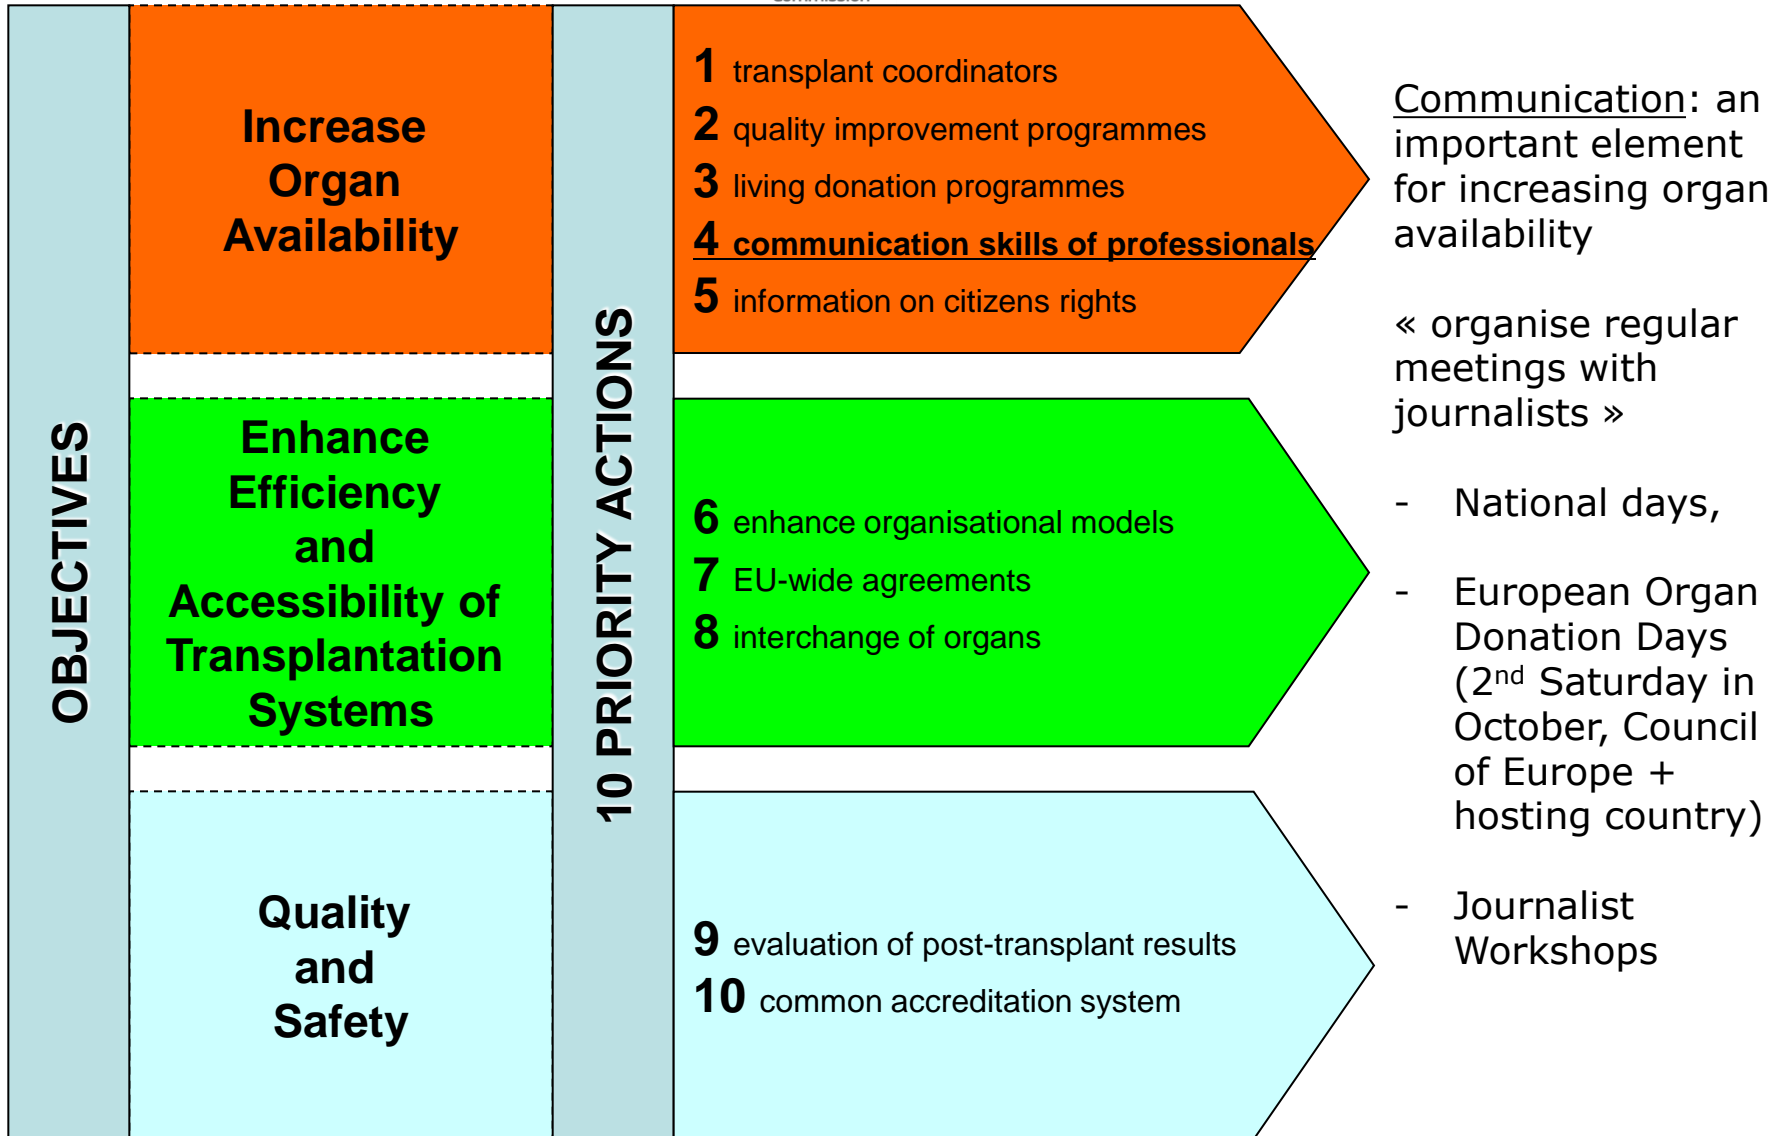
OBJECTIVES

Increase Organ Availability

Enhance Efficiency and Accessibility of Transplantation Systems

Quality and Safety

10 PRIORITY ACTIONS

1 transplant coordinators
2 quality improvement programmes
3 living donation programmes
4 communication skills of professionals
5 information on citizens rights

6 enhance organisational models
7 EU-wide agreements
8 interchange of organs

9 evaluation of post-transplant results
10 common accreditation system

Communication: an important element for increasing organ availability

« organise regular meetings with journalists »

- National days,

- European Organ Donation Days ($2^{nd}$ Saturday in October, Council of Europe + hosting country)

- Journalist Workshops